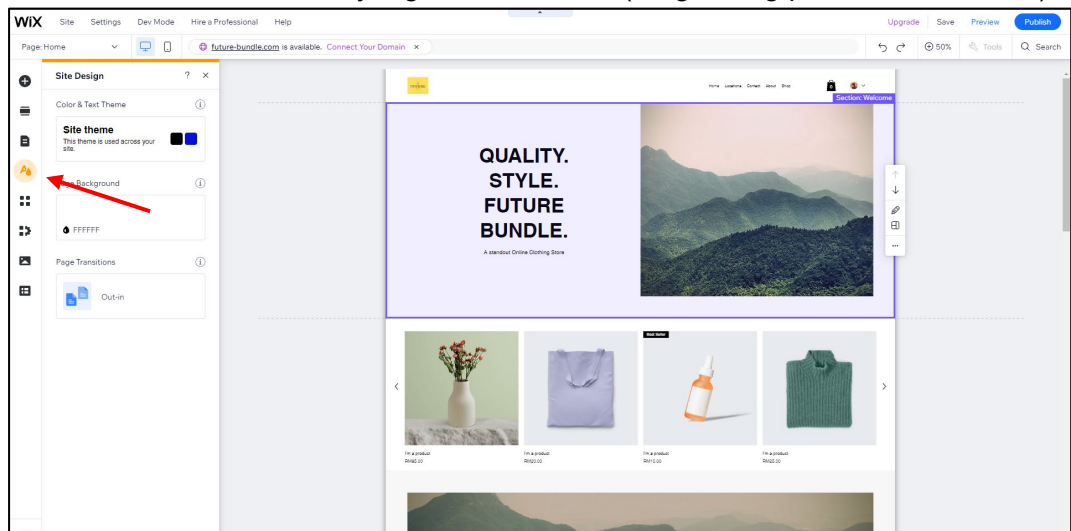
WiX Site Settings Dev Mode Hire a Professional Help

Upgrade Save Preview Publish

Page: Home

future-bundle.com is available. Connect Your Domain ×

50% Tools Search

Site Design ? ×

Color & Text Theme

Site theme
This theme is used across your site.

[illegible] Background

FFFFFF

Page Transitions

Out-in

Home Locations Contact About Shop

Section: Welcome

QUALITY. STYLE. FUTURE BUNDLE.

A standout Online Clothing Store

Best Seller

I'm a product
RM85.00

I'm a product
RM20.00

I'm a product
RM10.00

I'm a product
RM85.00